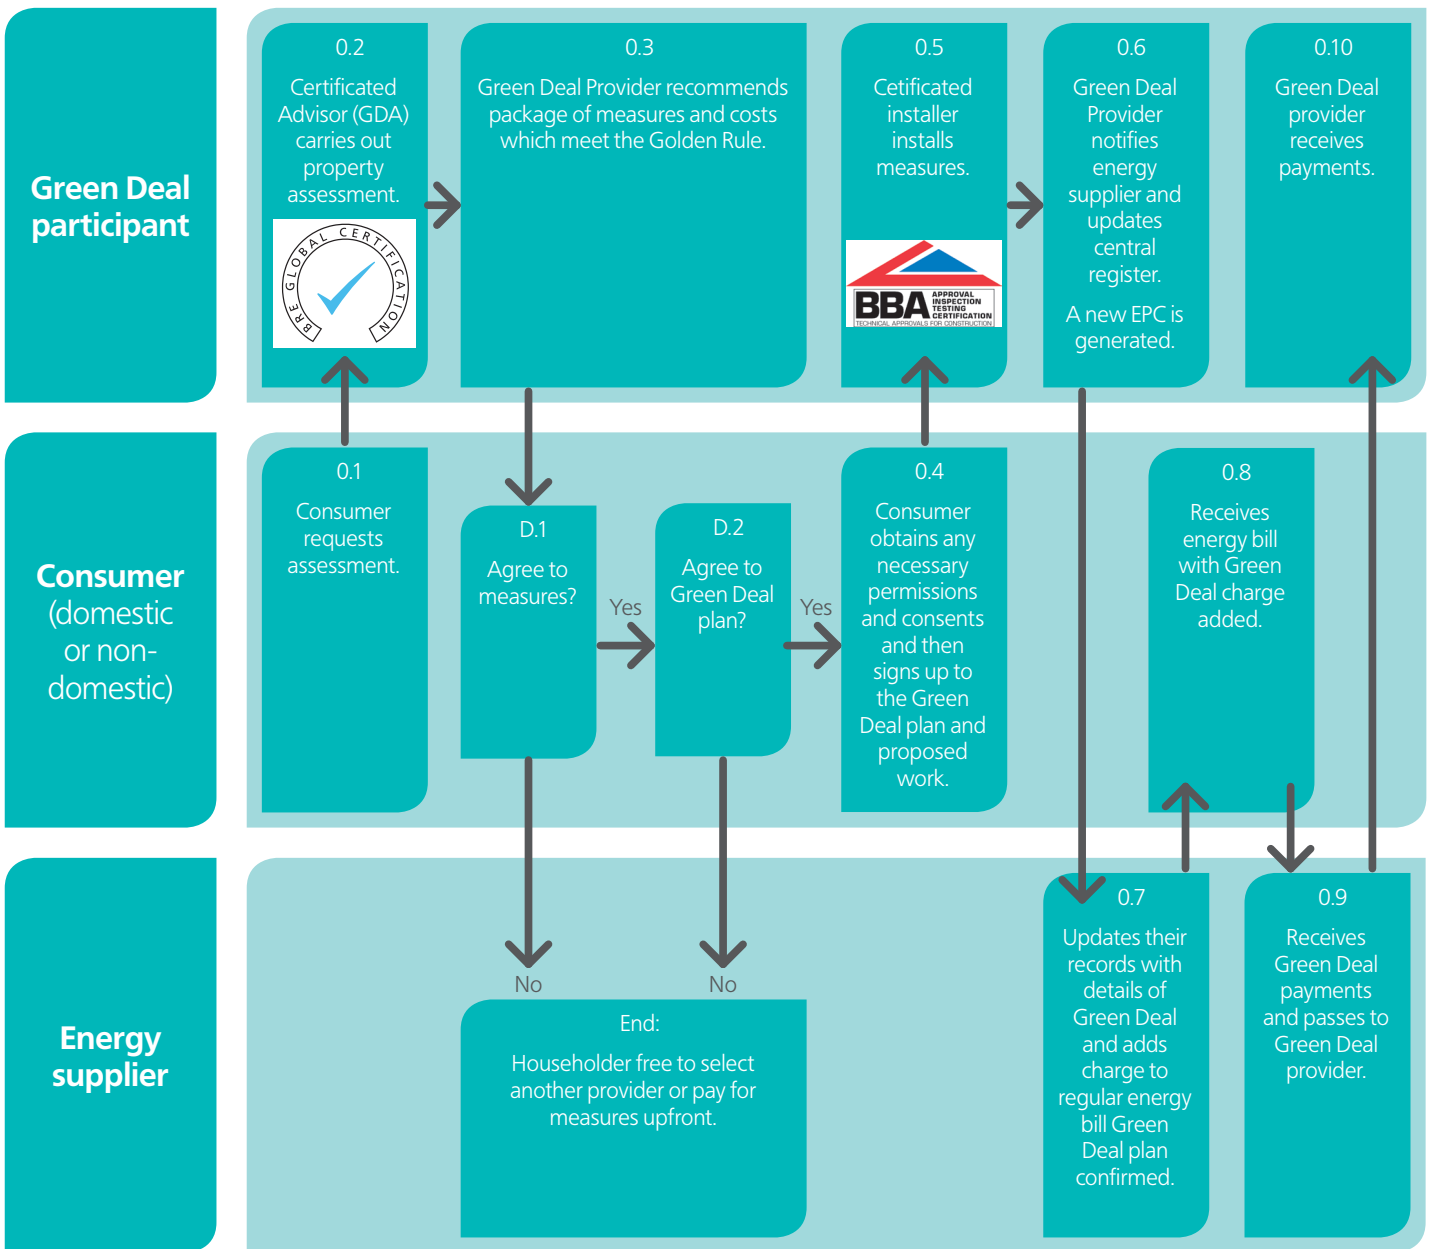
Green Deal participant

0.2
Certificated Advisor (GDA) carries out property assessment.

BRE GLOBAL CERTIFICATION

0.3
Green Deal Provider recommends package of measures and costs which meet the Golden Rule.

0.5
Cetificated installer installs measures.

BBA APPROVAL INSPECTION TESTING CERTIFICATION
TECHNICAL APPROVALS FOR CONSTRUCTION

0.6
Green Deal Provider notifies energy supplier and updates central register.

A new EPC is generated.

0.10
Green Deal provider receives payments.

Consumer (domestic or non-domestic)

0.1
Consumer requests assessment.

D.1
Agree to measures?

Yes

D.2
Agree to Green Deal plan?

Yes

0.4
Consumer obtains any necessary permissions and consents and then signs up to the Green Deal plan and proposed work.

0.8
Receives energy bill with Green Deal charge added.

Energy supplier

No

No

End:
Householder free to select another provider or pay for measures upfront.

0.7
Updates their records with details of Green Deal and adds charge to regular energy bill Green Deal plan confirmed.

0.9
Receives Green Deal payments and passes to Green Deal provider.